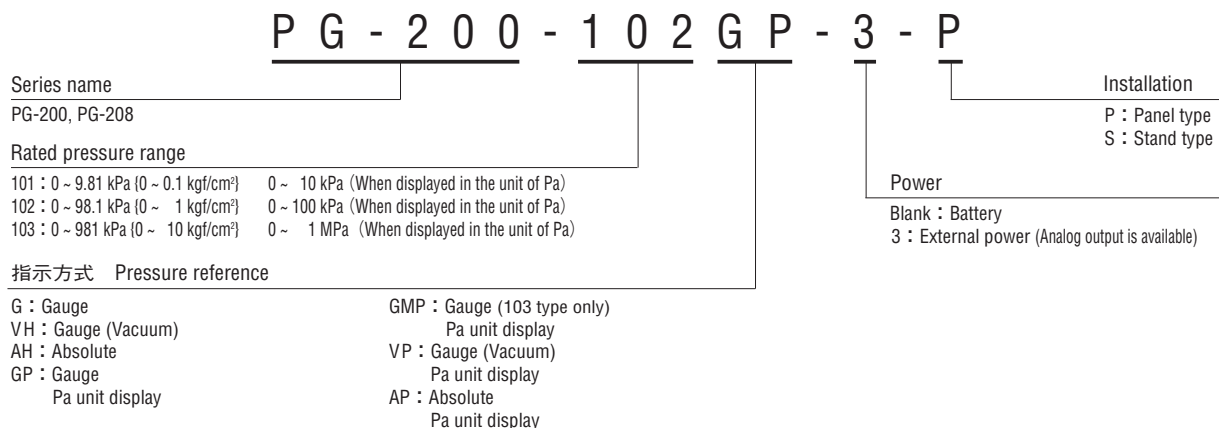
P G - 2 0 0 - 1 0 2 G P - 3 - P

Series name
PG-200, PG-208

Rated pressure range
101：0 ~ 9.81 kPa {0 ~ 0.1 kgf/cm²} 0 ~ 10 kPa (When displayed in the unit of Pa)
102：0 ~ 98.1 kPa {0 ~ 1 kgf/cm²} 0 ~ 100 kPa (When displayed in the unit of Pa)
103：0 ~ 981 kPa {0 ~ 10 kgf/cm²} 0 ~ 1 MPa (When displayed in the unit of Pa)

指示方式 Pressure reference

G：Gauge
VH：Gauge (Vacuum)
AH：Absolute
GP：Gauge
Pa unit display

GMP：Gauge (103 type only)
Pa unit display
VP：Gauge (Vacuum)
Pa unit display
AP：Absolute
Pa unit display

Installation
P：Panel type
S：Stand type

Power
Blank：Battery
3：External power (Analog output is available)